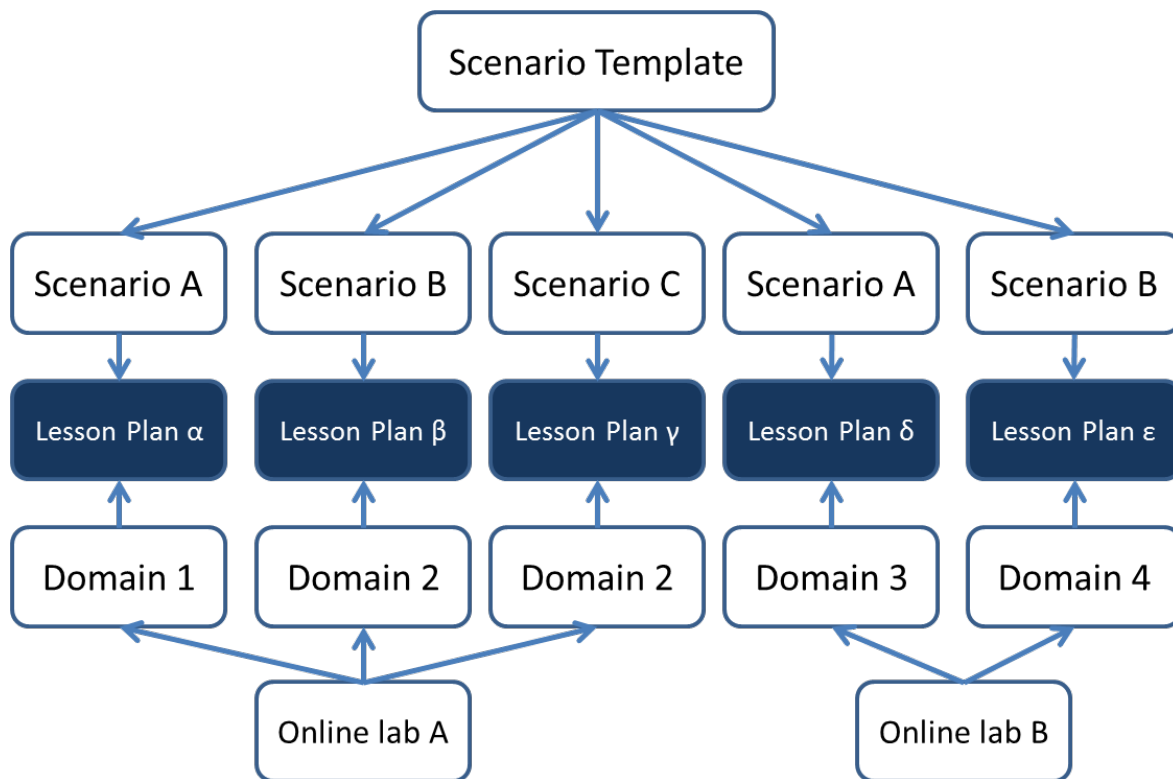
Scenario Template

Scenario A
Scenario B
Scenario C
Scenario A
Scenario B

Lesson Plan α
Lesson Plan β
Lesson Plan γ
Lesson Plan δ
Lesson Plan ε

Domain 1
Domain 2
Domain 2
Domain 3
Domain 4

Online lab A
Online lab B